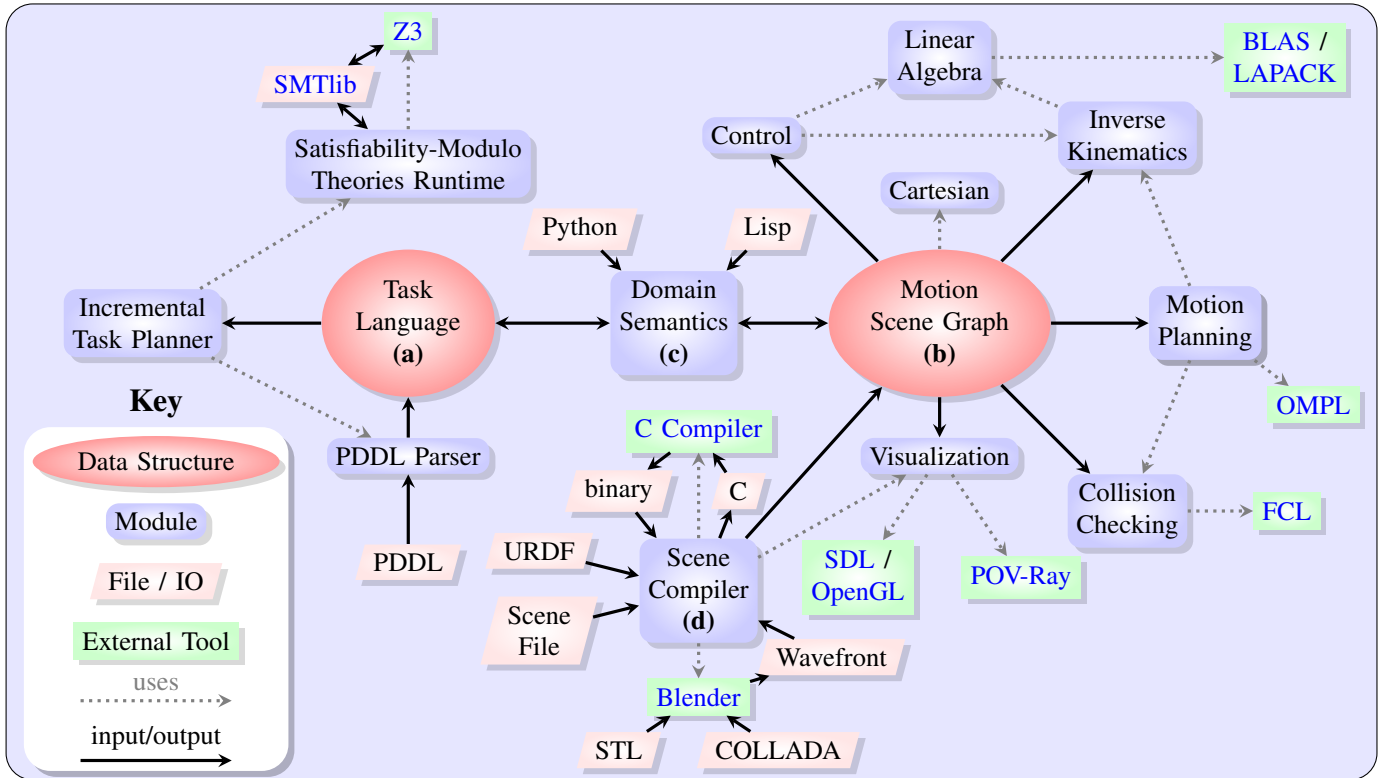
Z3

SMTlib

Satisfiability-Modulo Theories Runtime

Linear Algebra

BLAS / LAPACK

Control

Inverse Kinematics

Cartesian

Python

Lisp

Incremental Task Planner

Task Language (a)

Domain Semantics (c)

Motion Scene Graph (b)

Motion Planning

OMPL

Key

Data Structure

Module

File / IO

External Tool

uses

input/output

PDDL Parser

PDDL

C Compiler

binary

C

Visualization

Collision Checking

FCL

URDF

Scene Compiler (d)

Scene File

SDL / OpenGL

POV-Ray

Wavefront

Blender

STL

COLLADA